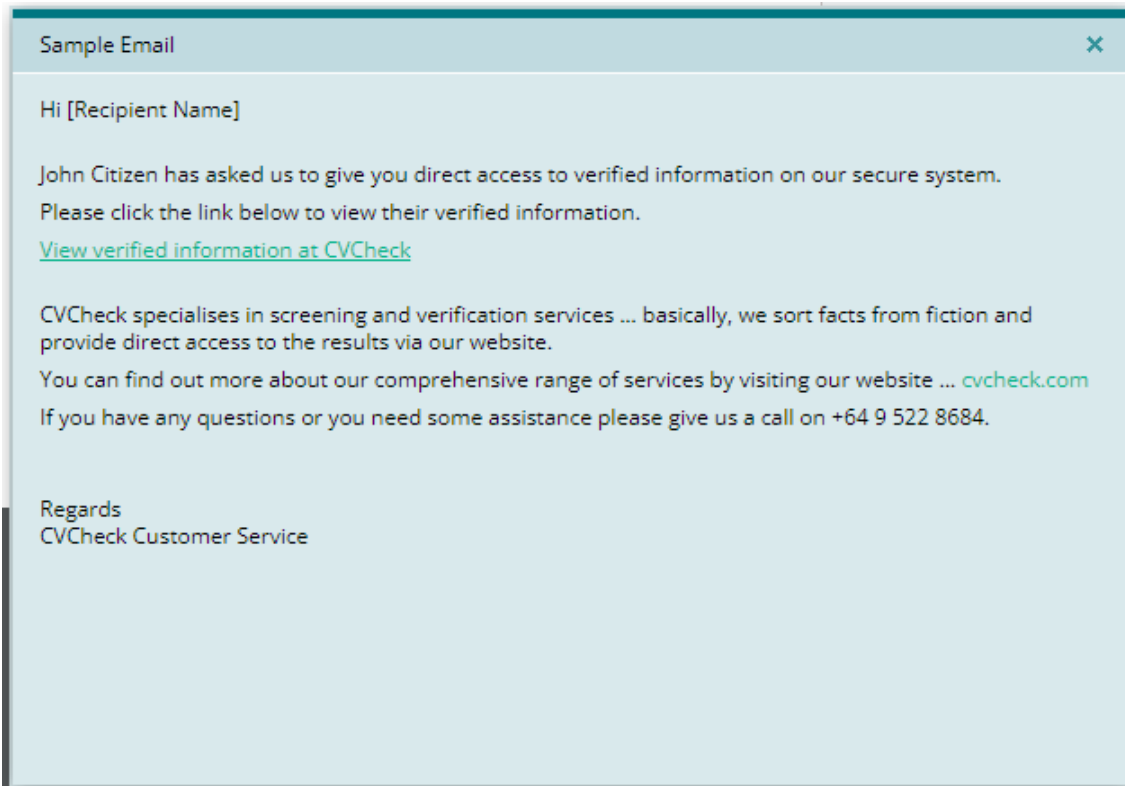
Sample Email ×

Hi [Recipient Name]

John Citizen has asked us to give you direct access to verified information on our secure system.

Please click the link below to view their verified information.

View verified information at CVCheck

CVCheck specialises in screening and verification services ... basically, we sort facts from fiction and provide direct access to the results via our website.

You can find out more about our comprehensive range of services by visiting our website ... cvcheck.com

If you have any questions or you need some assistance please give us a call on +64 9 522 8684.

Regards
CVCheck Customer Service